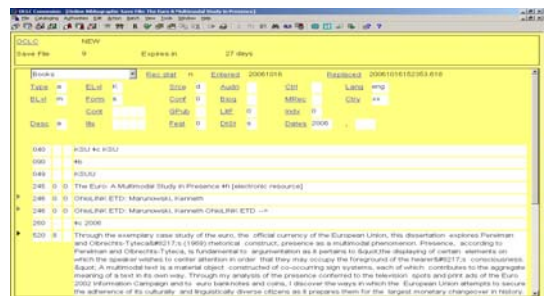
OCLC Connexion: [Online bibliographic Save File: The Euro: A Multimodal Study in Presence]
File Cataloging Authorities Edit Action Batch View Tools Window Help

OCLC NEW
Save File 9 Expires in 27 days

Books Rec stat n Entered 20061016 Replaced 20061016152353.6
Type a ELvl K Srce d Audn Ctrl Lang eng
BLvl m Form s Conf 0 Biog MRec Ctry xx
Cont GPub LitF 0 Indx 0
Desc a Ills Fest 0 DtSt s Dates 2006 ,

040 KSU ‡c KSU
090 ‡b
049 KSUU
245 0 0 The Euro: A Multimodal Study in Presence ‡h [electronic resource]
246 0 0 OhioLINK ETD: Marunowski, Kenneth
246 0 0 OhioLINK ETD: Marunowski, Kenneth OhioLINK ETD -->
260 ‡c 2006
520 0 Through the exemplary case study of the euro, the official currency of the European Union, this dissertation explores Perelman and Olbrechts-Tyteca&#8217;s (1969) rhetorical construct, presence as a multimodal phenomenon. Presence, according to Perelman and Olbrechts-Tyteca, is fundamental to argumentation as it pertains to &quot;the displaying of certain elements on which the speaker wishes to center attention in order that they may occupy the foreground of the hearer&#8217;s consciousness.&quot; A multimodal text is a material object constructed of co-occurring sign systems, each of which contributes to the aggregate meaning of a text in its own way. Through my analysis of the presence conferred to the television spots and print ads of the Euro 2002 Information Campaign and to euro banknotes and coins, I discover the ways in which the European Union attempts to secure the adherence of its culturally and linguistically diverse citizens as it prepares them for the largest monetary changeover in history.